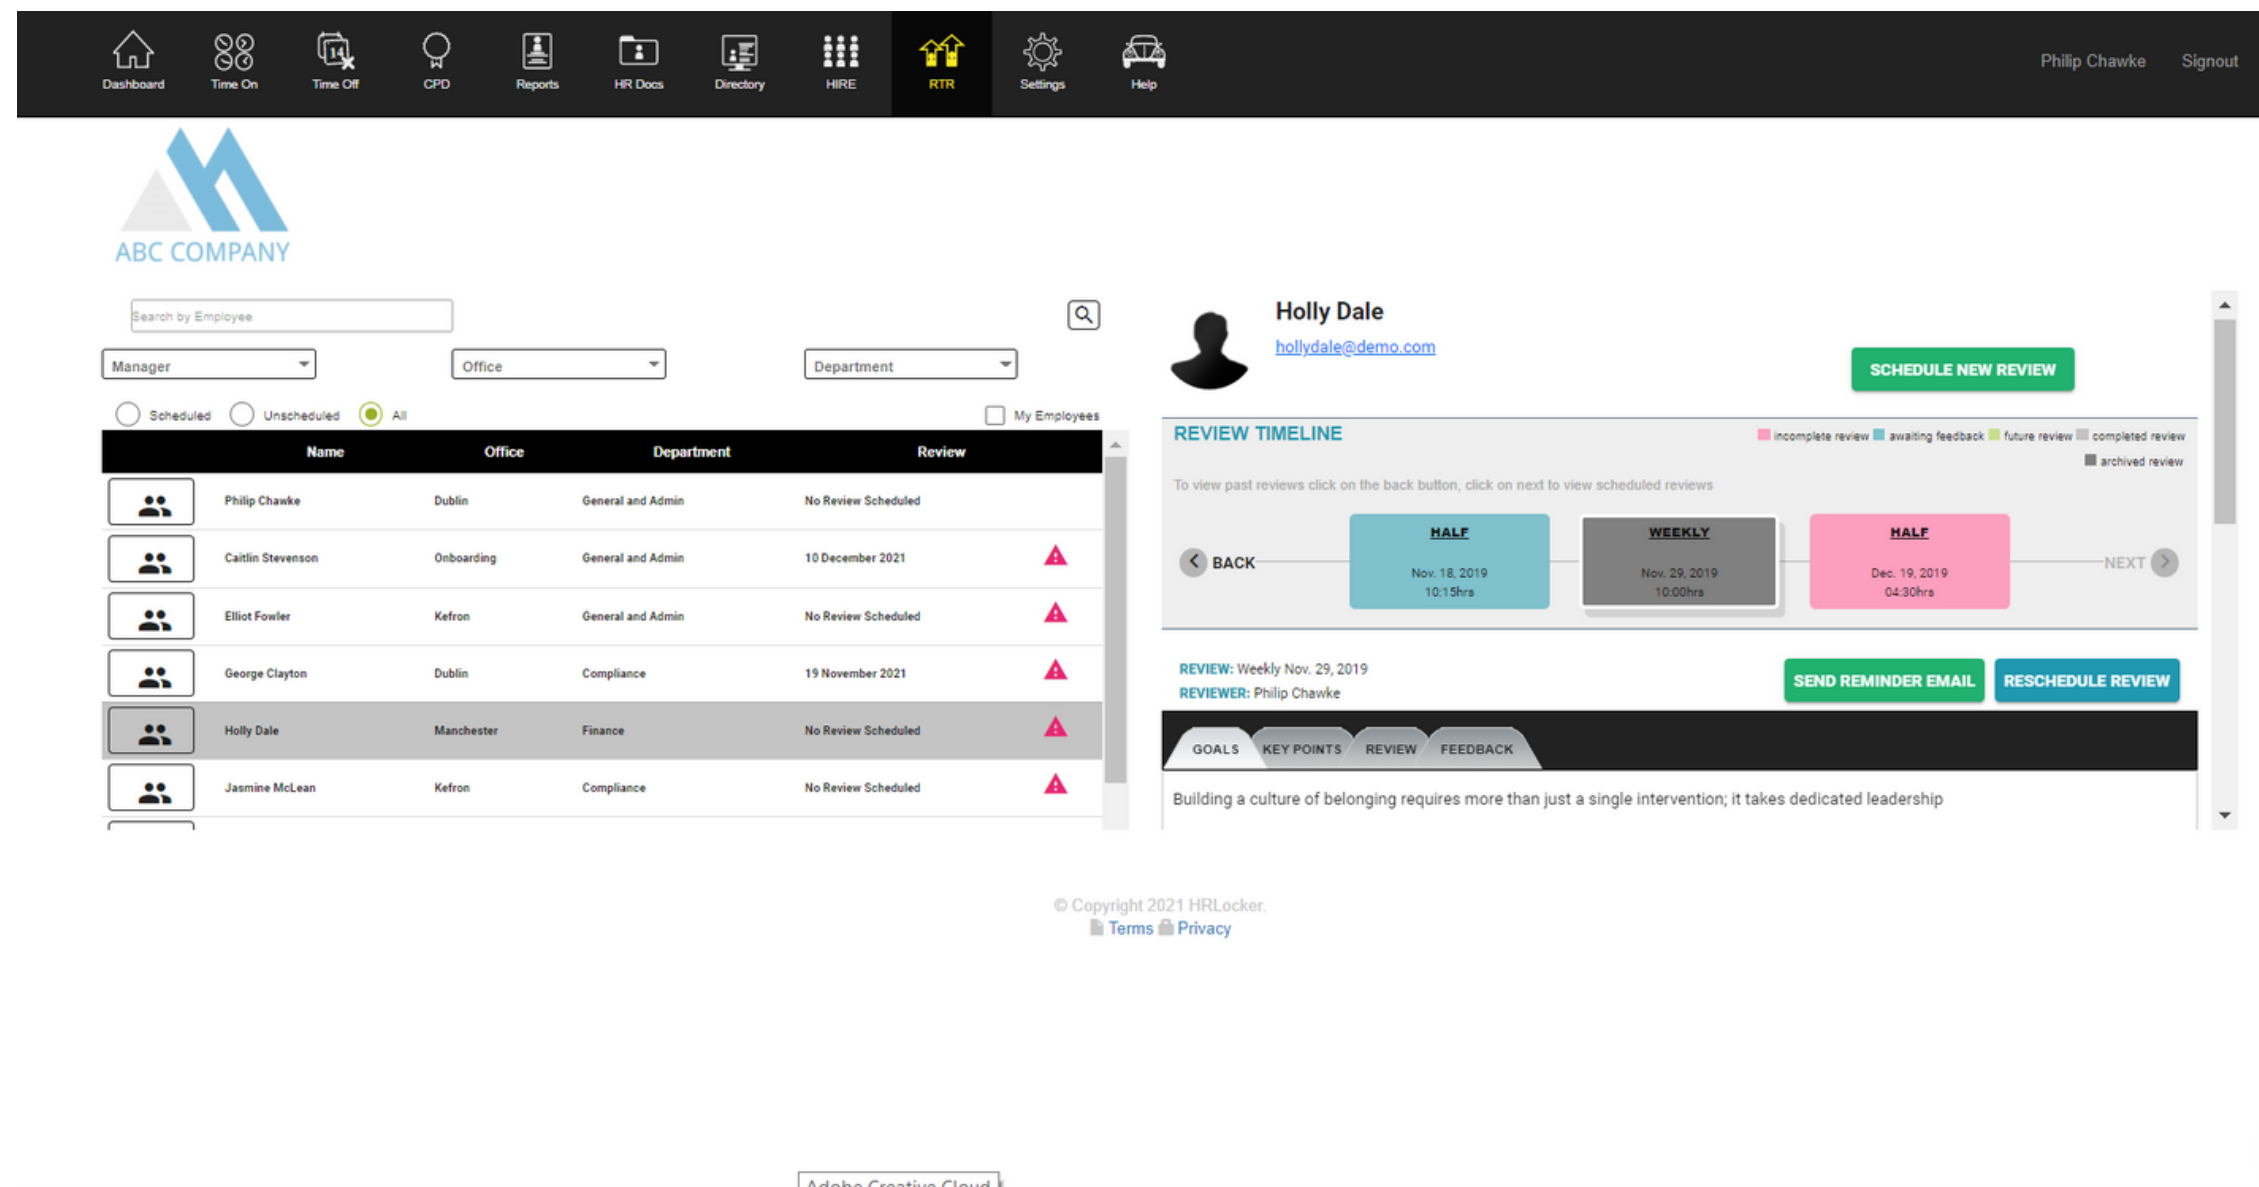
Dashboard Time On Time Off CPD Reports HR Docs Directory HIRE RTR Settings Help

Philip Chawke Signout

ABC COMPANY

Search by Employee

Manager
Office
Department

Scheduled Unscheduled All My Employees

| Name | Office | Department | Review |
|---|---|---|---|
| Philip Chawke | Dublin | General and Admin | No Review Scheduled |
| Caitlin Stevenson | Onboarding | General and Admin | 10 December 2021 |
| Elliot Fowler | Kefron | General and Admin | No Review Scheduled |
| George Clayton | Dublin | Compliance | 19 November 2021 |
| Holly Dale | Manchester | Finance | No Review Scheduled |
| Jasmine McLean | Kefron | Compliance | No Review Scheduled |

Holly Dale
hollydale@demo.com

SCHEDULE NEW REVIEW

REVIEW TIMELINE

incomplete review awaiting feedback future review completed review archived review

To view past reviews click on the back button, click on next to view scheduled reviews

BACK

HALF
Nov. 18, 2019
10:15hrs

WEEKLY
Nov. 29, 2019
10:00hrs

HALF
Dec. 19, 2019
04:30hrs

NEXT

REVIEW: Weekly Nov. 29, 2019
REVIEWER: Philip Chawke

SEND REMINDER EMAIL RESCHEDULE REVIEW

GOALS KEY POINTS REVIEW FEEDBACK

Building a culture of belonging requires more than just a single intervention; it takes dedicated leadership

© Copyright 2021 HRLocker.
Terms Privacy

Adobe Creative Cloud